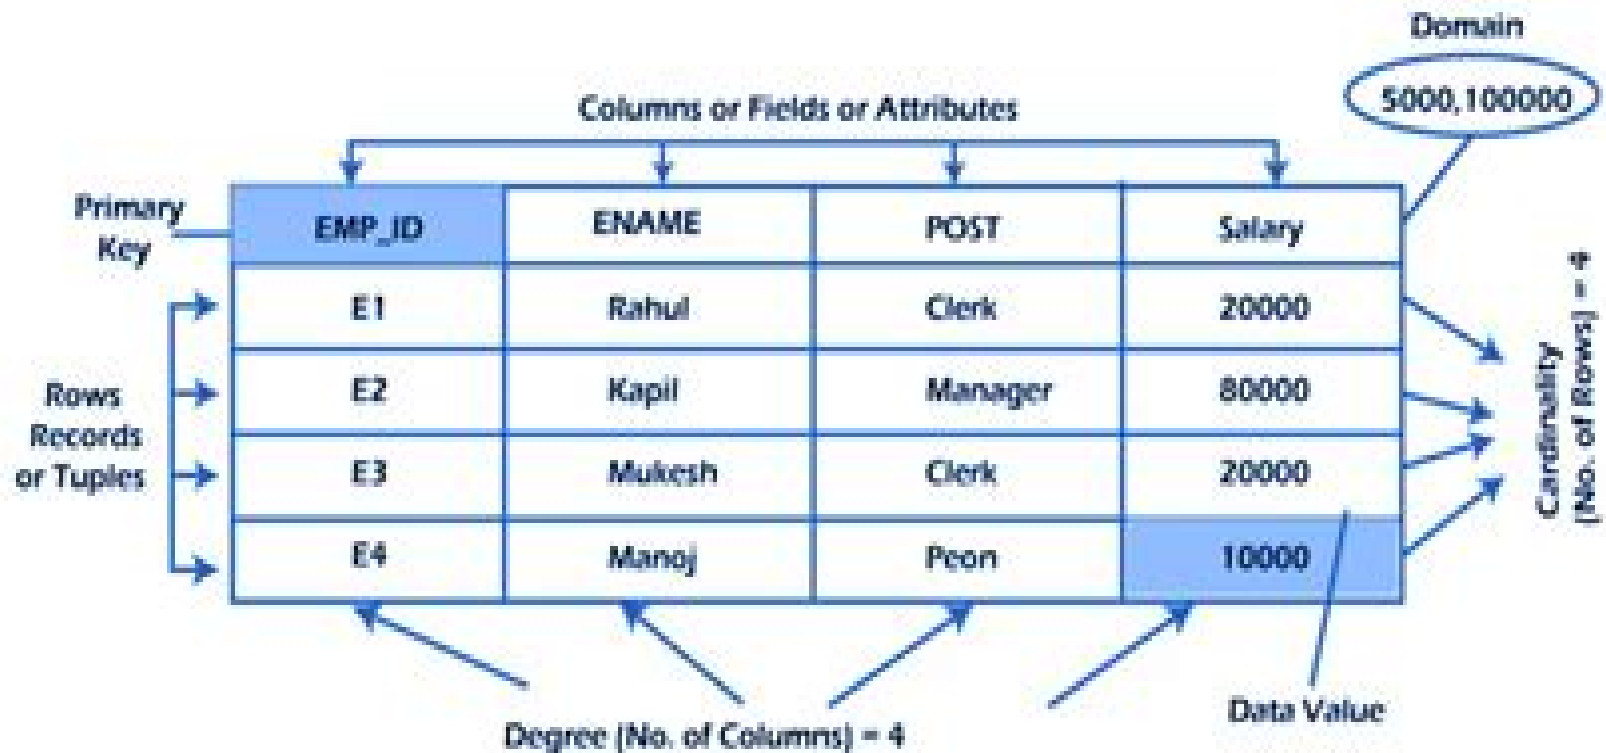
Domain

5000,100000

Columns or Fields or Attributes

Primary Key

| EMP_ID | ENAME | POST | Salary |
|---|---|---|---|
| E1 | Rahul | Clerk | 20000 |
| E2 | Kapil | Manager | 80000 |
| E3 | Mukesh | Clerk | 20000 |
| E4 | Manoj | Peon | 10000 |

Rows Records or Tuples

Cardinality (No. of Rows) = 4

Data Value

Degree (No. of Columns) = 4